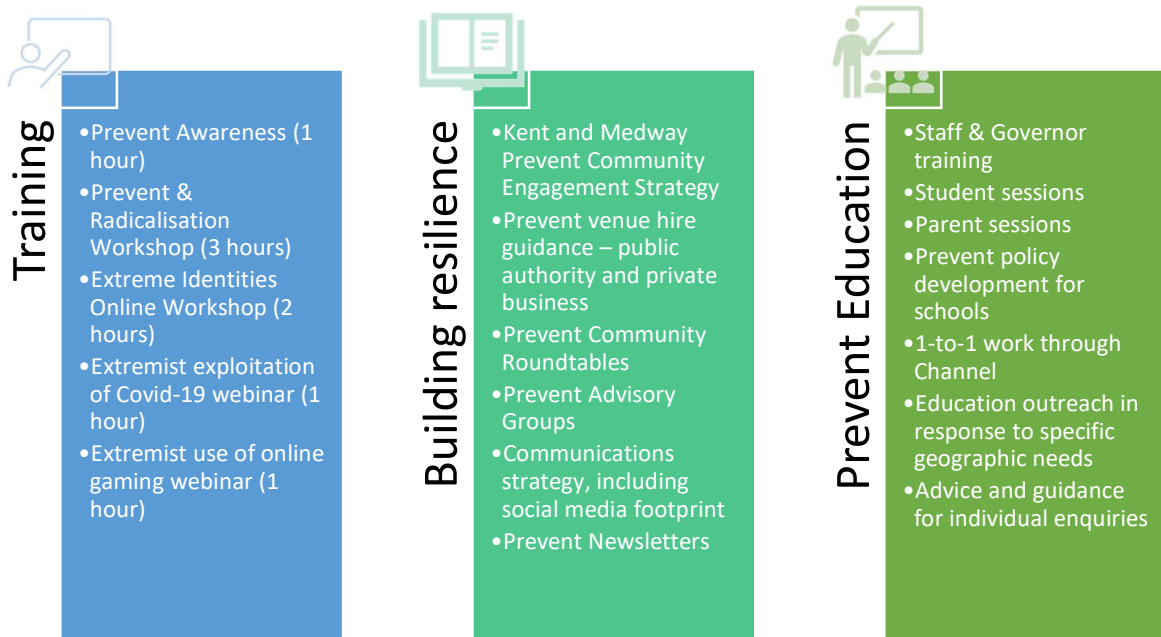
Training

•Prevent Awareness (1 hour)
•Prevent & Radicalisation Workshop (3 hours)
•Extreme Identities Online Workshop (2 hours)
•Extremist exploitation of Covid-19 webinar (1 hour)
•Extremist use of online gaming webinar (1 hour)

Building resilience

•Kent and Medway Prevent Community Engagement Strategy
•Prevent venue hire guidance – public authority and private business
•Prevent Community Roundtables
•Prevent Advisory Groups
•Communications strategy, including social media footprint
•Prevent Newsletters

Prevent Education

•Staff & Governor training
•Student sessions
•Parent sessions
•Prevent policy development for schools
•1-to-1 work through Channel
•Education outreach in response to specific geographic needs
•Advice and guidance for individual enquiries